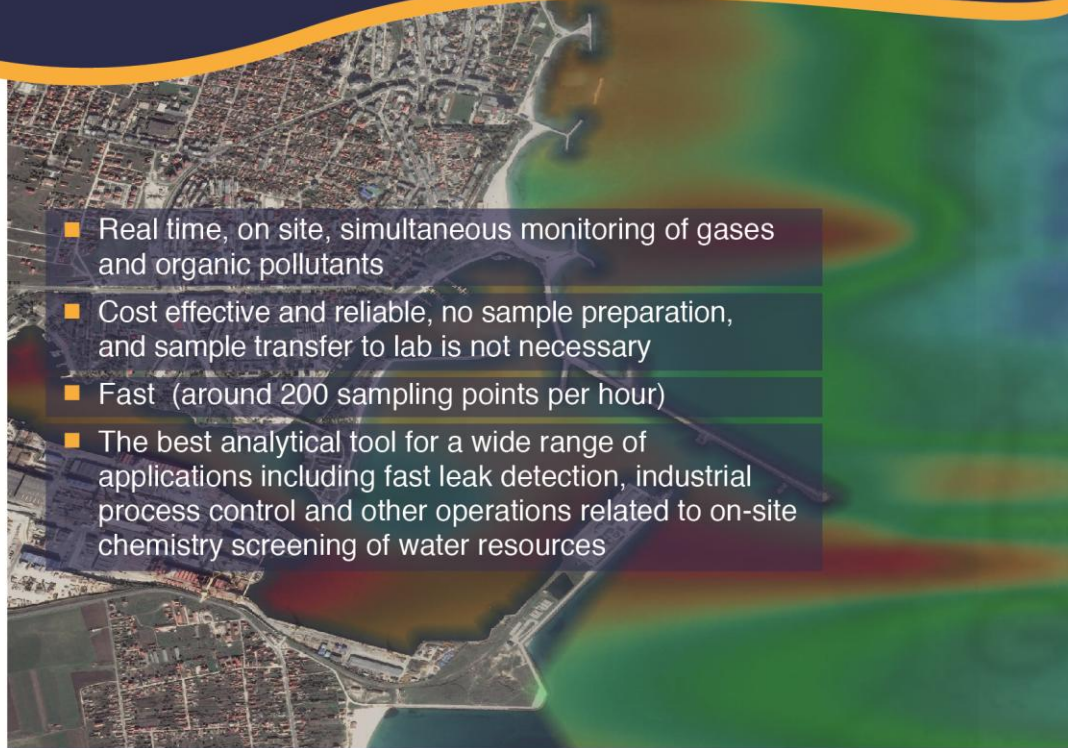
- Real time, on site, simultaneous monitoring of gases and organic pollutants
- Cost effective and reliable, no sample preparation, and sample transfer to lab is not necessary
- Fast (around 200 sampling points per hour)
- The best analytical tool for a wide range of applications including fast leak detection, industrial process control and other operations related to on-site chemistry screening of water resources